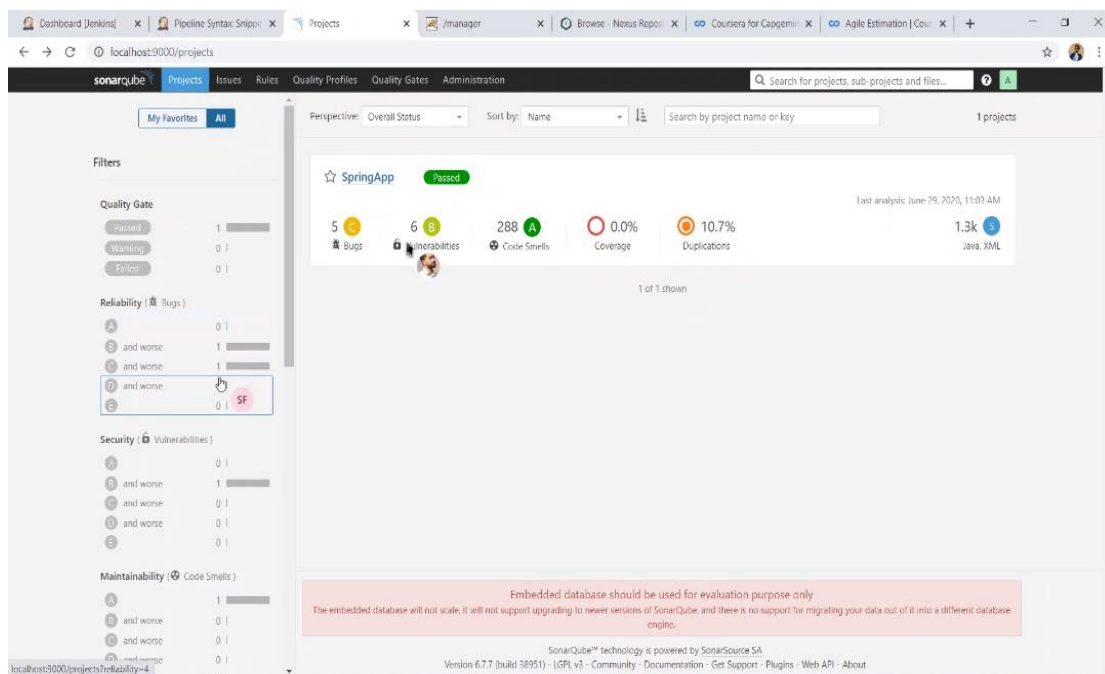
Dashboard [Jenkins] × Pipeline Syntax: Snippe × Projects × /manager × Browse - Nexus Reposi × Coursera for Capgemin × Agile Estimation | Cour × +

localhost:9000/projects

sonarqube Projects Issues Rules Quality Profiles Quality Gates Administration

Search for projects, sub-projects and files...

A

My Favorites All

Perspective: Overall Status

Sort by: Name

Search by project name or key

1 projects

Filters

Quality Gate

Passed 1

Warning 0

Failed 0

Reliability ( Bugs )

A 0

B and worse 1

C and worse 1

D and worse

E 0

SF

Security ( Vulnerabilities )

A 0

B and worse 1

C and worse 0

D and worse 0

E 0

Maintainability ( Code Smells )

A 1

B and worse 0

C and worse 0

D and worse 0

SpringApp Passed

Last analysis: June 29, 2020, 11:03 AM

5 C Bugs

6 B Vulnerabilities

288 A Code Smells

0.0% Coverage

10.7% Duplications

1.3k S Java, XML

1 of 1 shown

Embedded database should be used for evaluation purpose only

The embedded database will not scale, it will not support upgrading to newer versions of SonarQube, and there is no support for migrating your data out of it into a different database engine.

SonarQube™ technology is powered by SonarSource SA

Version 6.7.7 (build 38951) - LGPL v3 - Community - Documentation - Get Support - Plugins - Web API - About

localhost:9000/projects?reliability=4